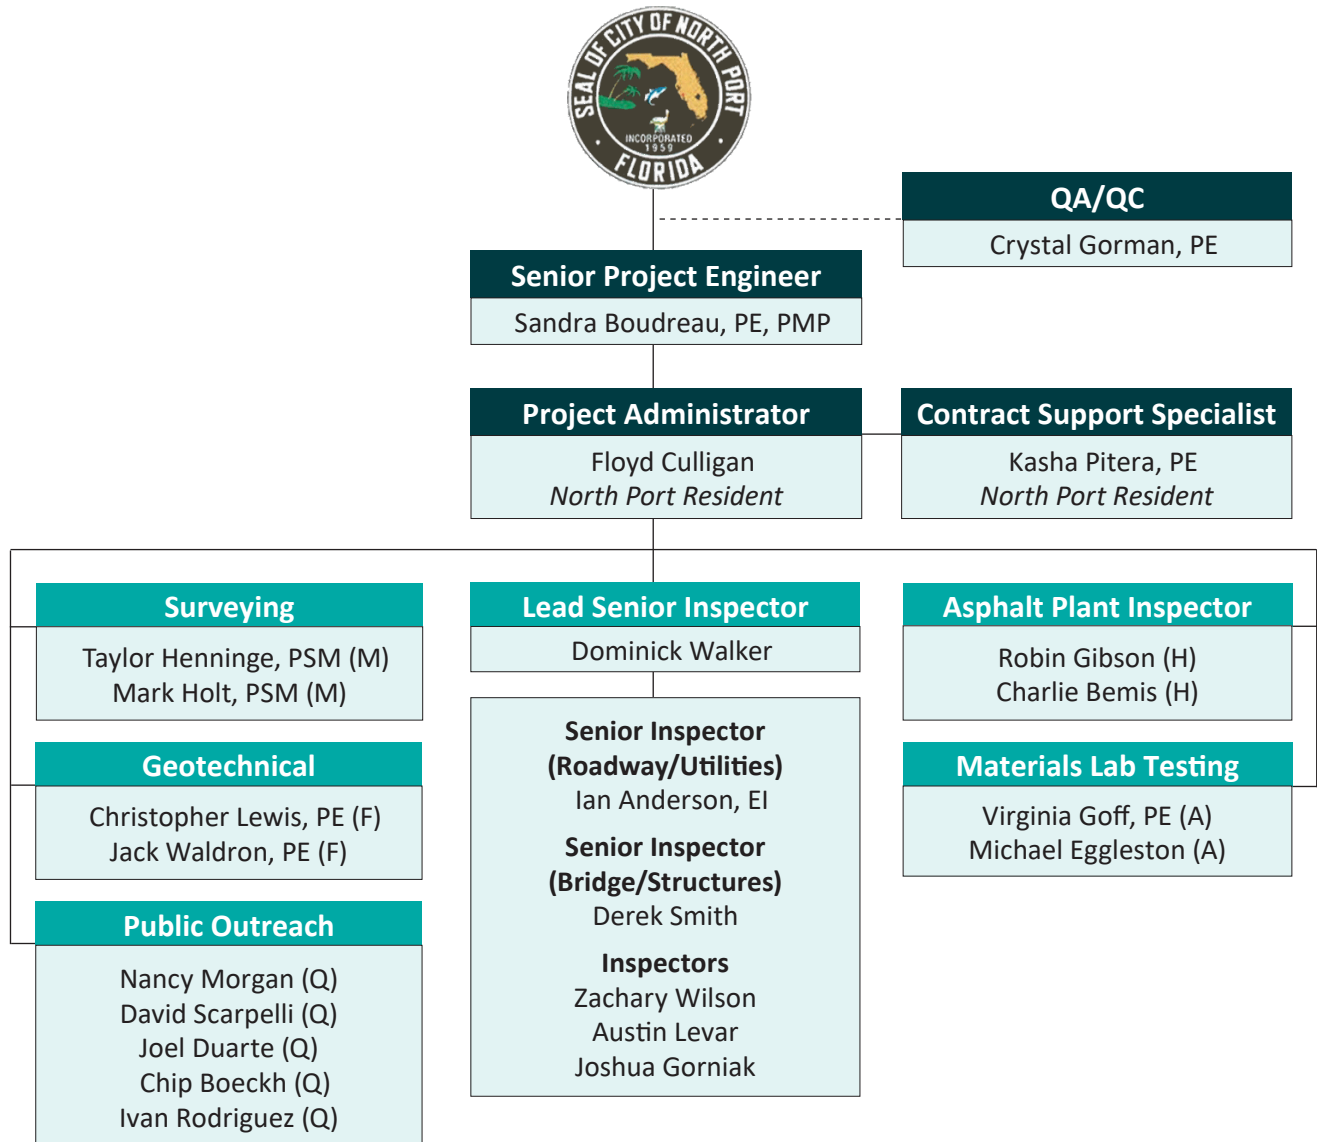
SEAL OF CITY OF NORTH PORT
INCORPORATED 1959
FLORIDA

QA/QC
Crystal Gorman, PE

Senior Project Engineer
Sandra Boudreau, PE, PMP

Project Administrator
Floyd Culligan
North Port Resident

Contract Support Specialist
Kasha Pitera, PE
North Port Resident

Surveying
Taylor Henninge, PSM (M)
Mark Holt, PSM (M)

Geotechnical
Christopher Lewis, PE (F)
Jack Waldron, PE (F)

Public Outreach
Nancy Morgan (Q)
David Scarpelli (Q)
Joel Duarte (Q)
Chip Boeckh (Q)
Ivan Rodriguez (Q)

Lead Senior Inspector
Dominick Walker

Senior Inspector (Roadway/Utilities)
Ian Anderson, EI

Senior Inspector (Bridge/Structures)
Derek Smith

Inspectors
Zachary Wilson
Austin Levar
Joshua Gorniak

Asphalt Plant Inspector
Robin Gibson (H)
Charlie Bemis (H)

Materials Lab Testing
Virginia Goff, PE (A)
Michael Eggleston (A)